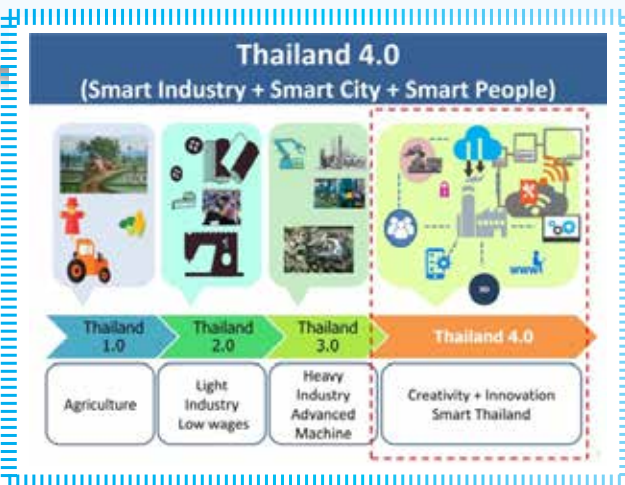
Thailand 4.0
(Smart Industry + Smart City + Smart People)

Thailand 1.0
Thailand 2.0
Thailand 3.0
Thailand 4.0

Agriculture

Light Industry Low wages

Heavy Industry Advanced Machine

Creativity + Innovation Smart Thailand

www